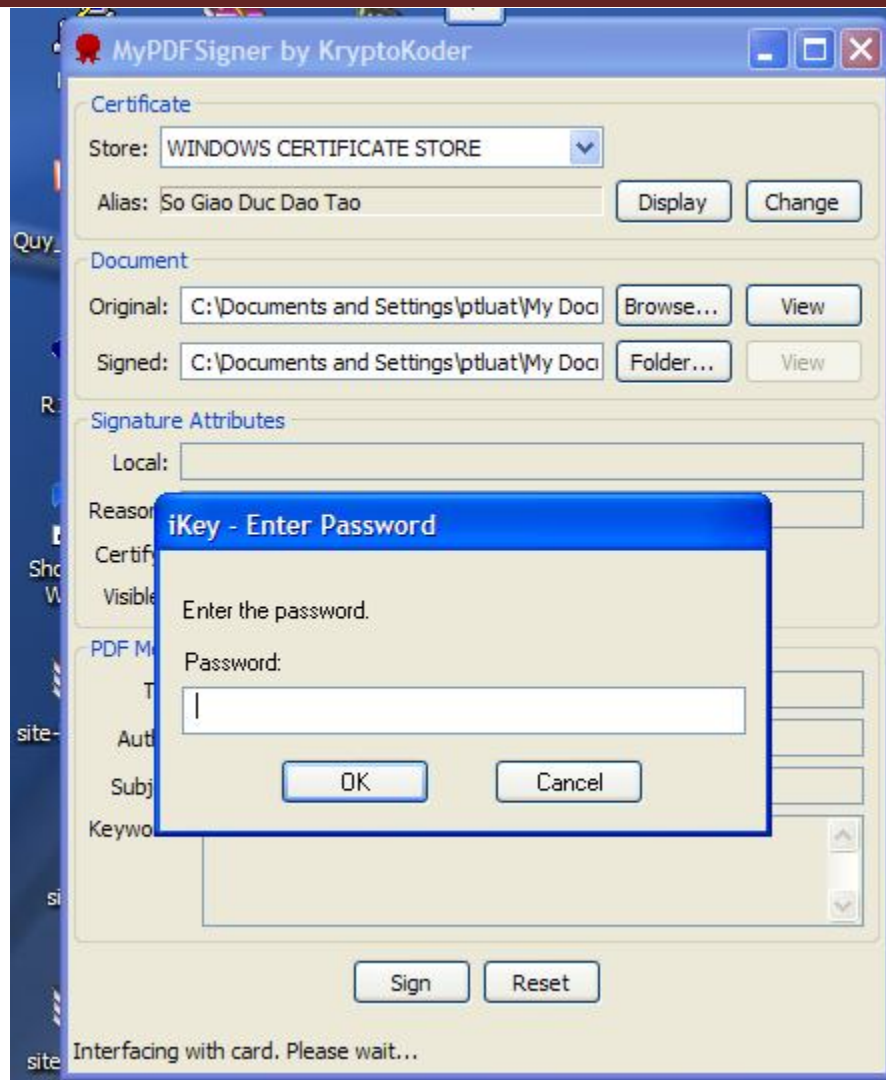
MyPDFSigner by KryptoKoder

Certificate
Store: WINDOWS CERTIFICATE STORE
Alias: So Giao Duc Dao Tao
Display
Change

Document
Original: C:\Documents and Settings\ptluat\My Doc
Browse...
View
Signed: C:\Documents and Settings\ptluat\My Doc
Folder...
View

Signature Attributes
Local:
Reasor
Certif
Visible

PDF M
T
Aut
Subj
Keywo

iKey - Enter Password
Enter the password.
Password:
OK
Cancel

Sign
Reset

Interfacing with card. Please wait...

Quy_
R
Sh
W
site-
si
site